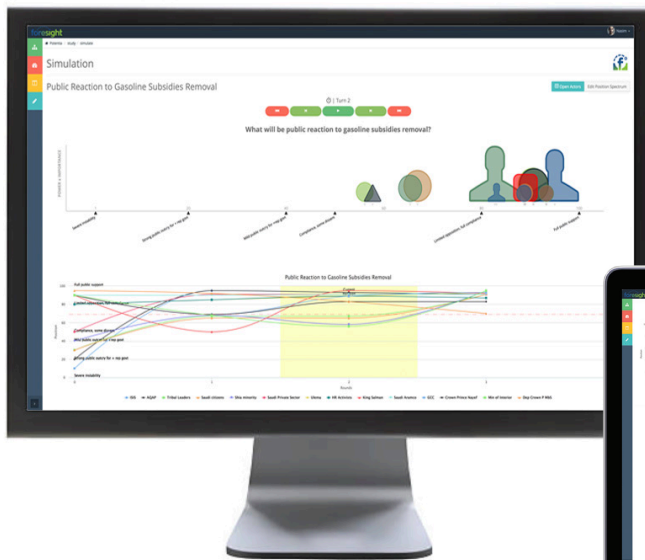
foresight

Simulation

Public Reaction to Gasoline Subsidies Removal

Open Arena

Edit Position Spectrum

Turn 2

What will be public reaction to gasoline subsidies removal?

Severe instability

Strong public outcry for + sep govt

Mild public outcry for + sep govt

Complaints, some dissent

Limited opposition, but compliance

Full public support

Public Reaction to Gasoline Subsidies Removal

Full public support

Limited opposition, but compliance

Complaints, some dissent

Mild public outcry for + sep govt

Strong public outcry for + sep govt

Severe instability

Rounds

ISIS

AQAP

Tribal Leaders

Saudi citizens

Shia minority

Saudi Private Sector

Ulema

HR Activists

King Salman

Saudi Aramco

GCC

Crown Prince Nayef

Min of Interior

Dep Crown P MbS

foresight